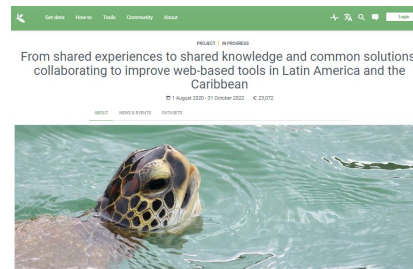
Get data How-to Tools Community About

Login

PROJECT | IN PROGRESS

From shared experiences to shared knowledge and common solutions: collaborating to improve web-based tools in Latin America and the Caribbean

1 August 2020 - 31 October 2022 € 23,072

ABOUT NEWS & EVENTS DATASETS